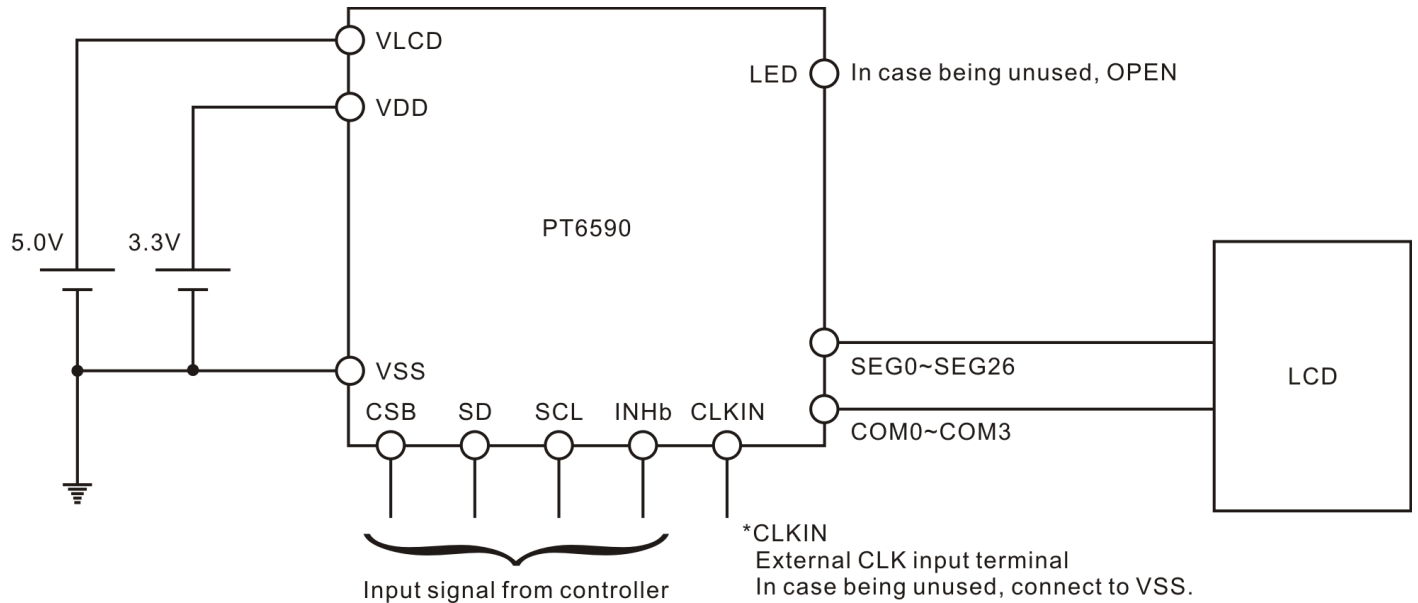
VLCD
VDD
LED
In case being unused, OPEN
5.0V
3.3V
PT6590
VSS
SEG0~SEG26
LCD
COM0~COM3
CSB
SD
SCL
INHb
CLKIN
Input signal from controller
*CLKIN
External CLK input terminal
In case being unused, connect to VSS.